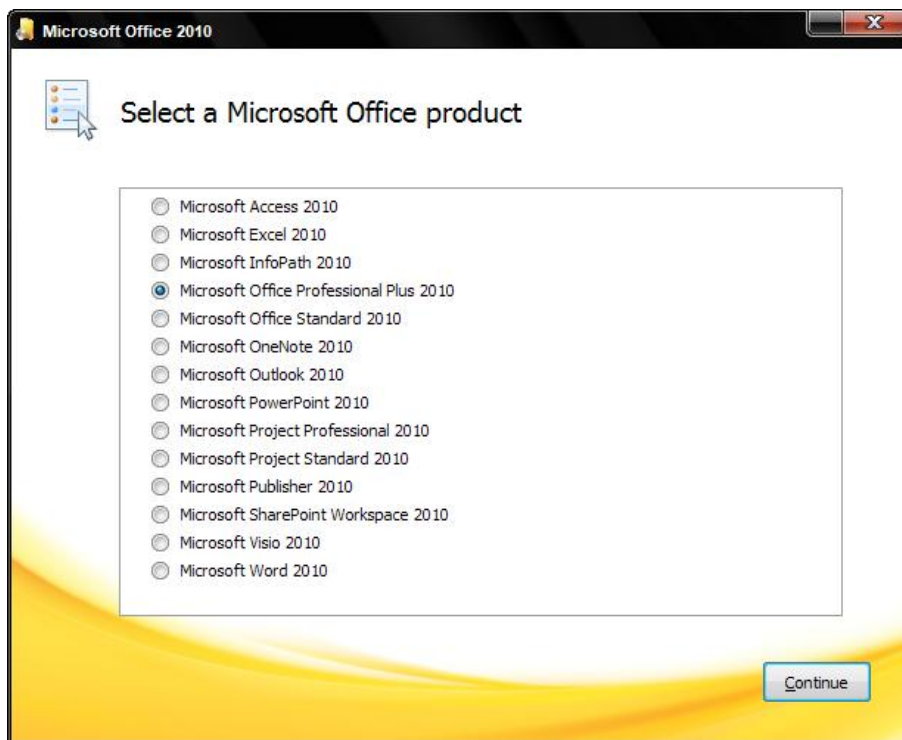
Microsoft Office 2010

Select a Microsoft Office product

Microsoft Access 2010
Microsoft Excel 2010
Microsoft InfoPath 2010
Microsoft Office Professional Plus 2010
Microsoft Office Standard 2010
Microsoft OneNote 2010
Microsoft Outlook 2010
Microsoft PowerPoint 2010
Microsoft Project Professional 2010
Microsoft Project Standard 2010
Microsoft Publisher 2010
Microsoft SharePoint Workspace 2010
Microsoft Visio 2010
Microsoft Word 2010

Continue